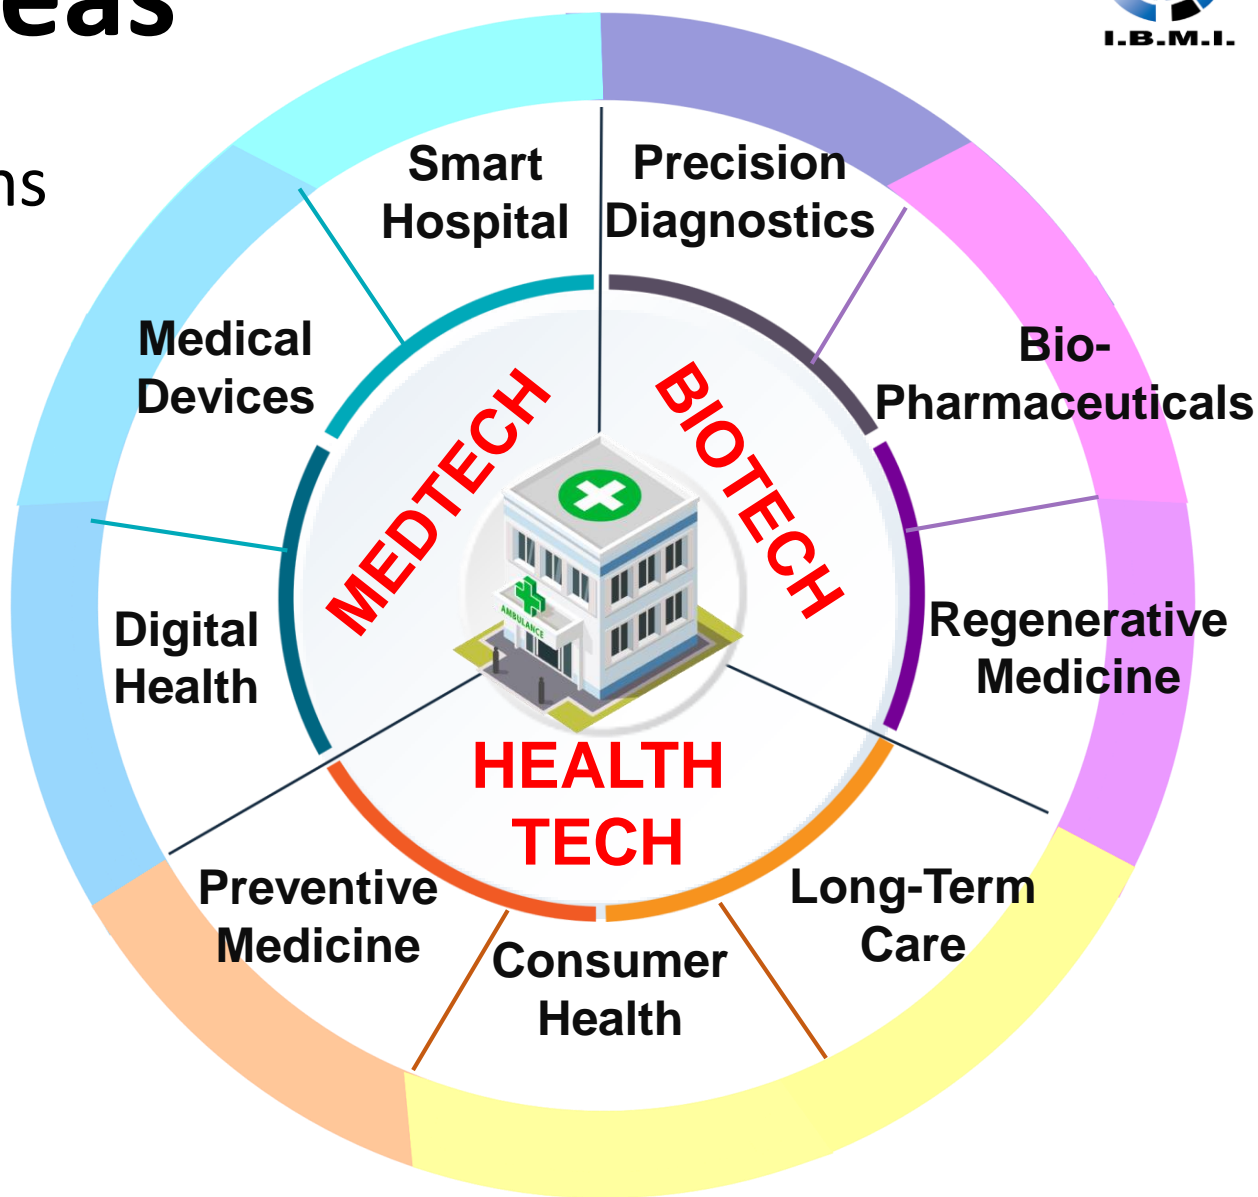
eas

ns

I.B.M.I.

Smart Hospital

Precision Diagnostics

Medical Devices

Bio-Pharmaceuticals

MEDTECH

BIOTECH

AMBULANCE

Digital Health

Regenerative Medicine

HEALTH TECH

Preventive Medicine

Long-Term Care

Consumer Health